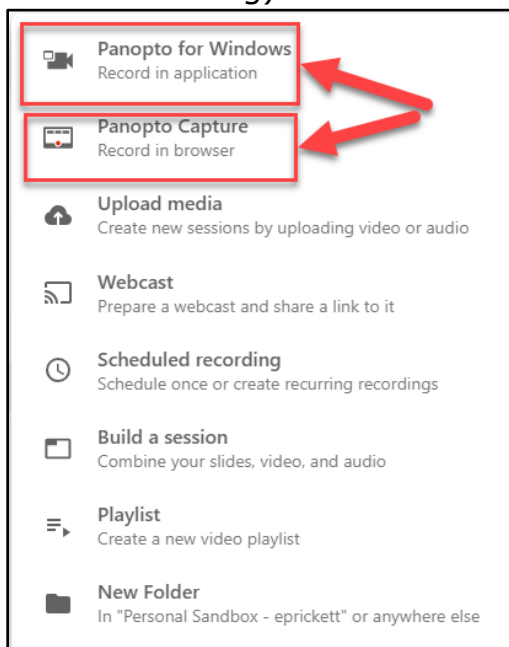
Panopto for Windows
Record in application

Panopto Capture
Record in browser

Upload media
Create new sessions by uploading video or audio

Webcast
Prepare a webcast and share a link to it

Scheduled recording
Schedule once or create recurring recordings

Build a session
Combine your slides, video, and audio

Playlist
Create a new video playlist

New Folder
In "Personal Sandbox - eprickett" or anywhere else